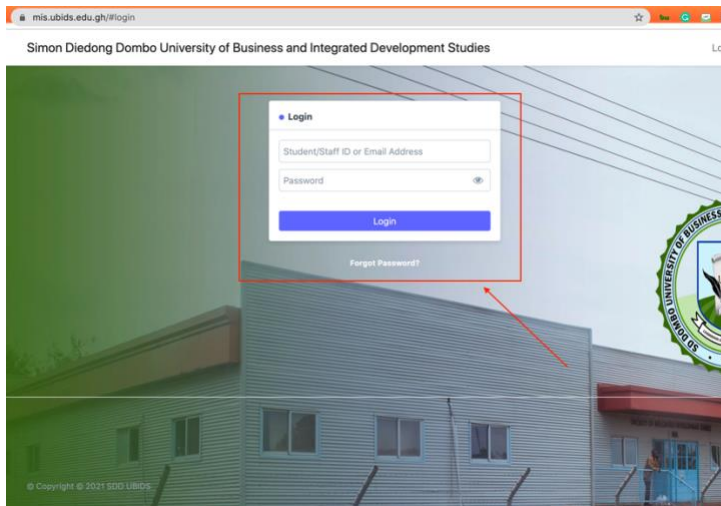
mis.ubids.edu.gh/#login

Simon Diedong Dombo University of Business and Integrated Development Studies

Lo

Login

Student/Staff ID or Email Address

Password

Login

Forgot Password?

SD DOMBO UNIVERSITY OF BUSINESS

© Copyright © 2021 SDD UBIDS